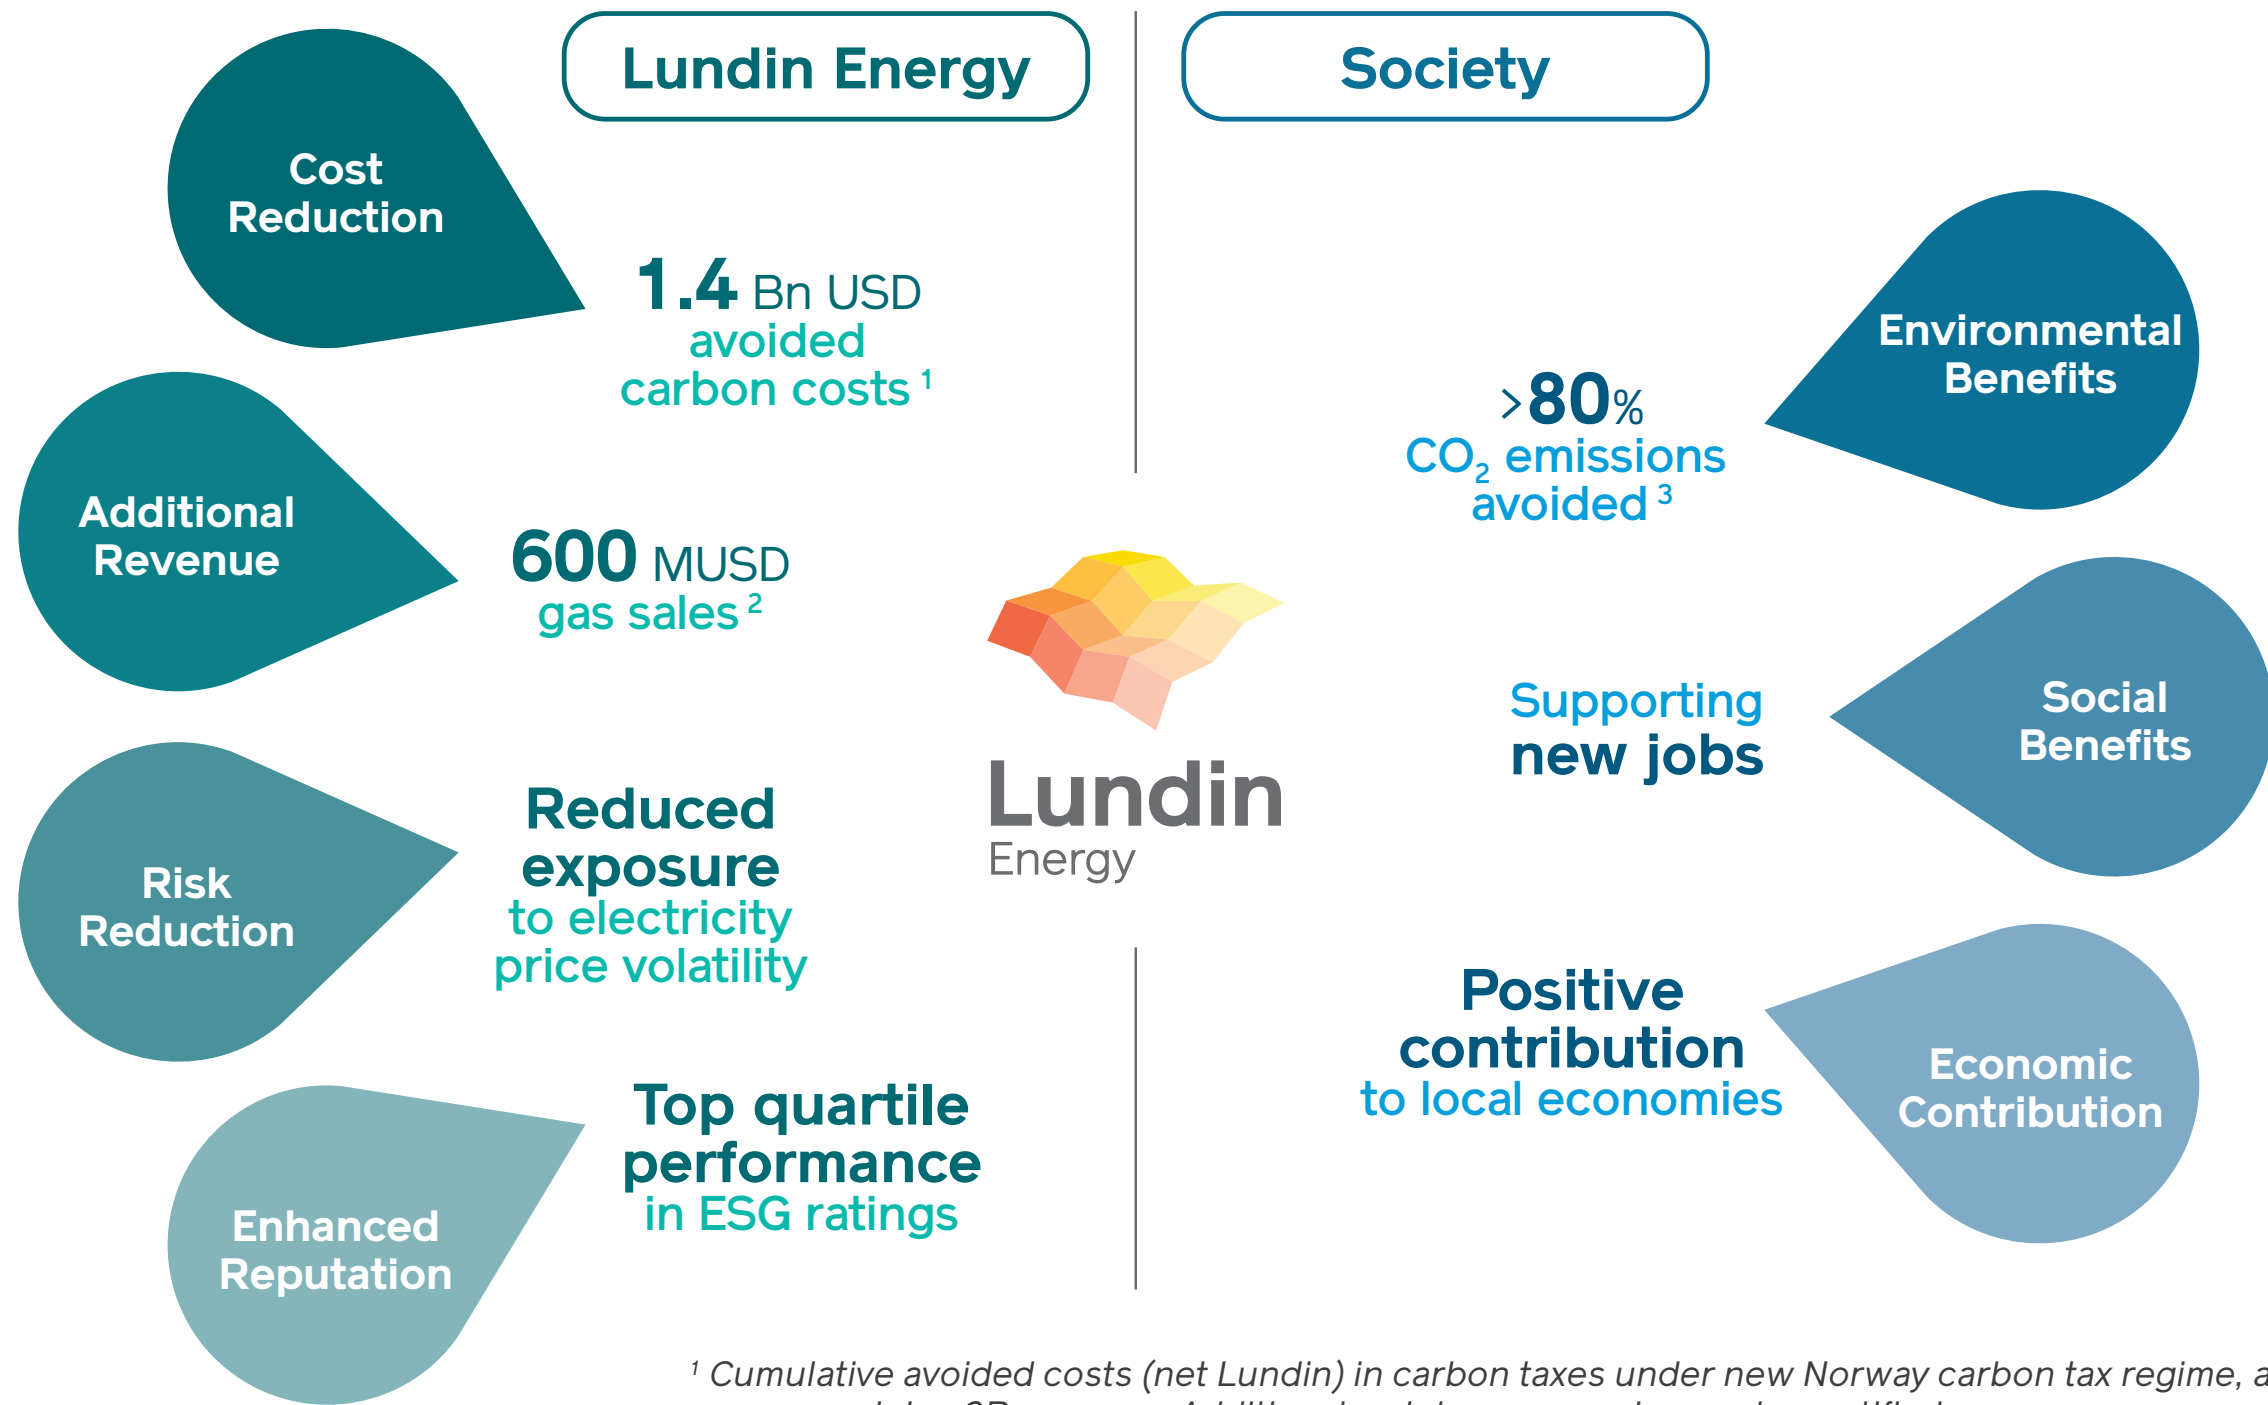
Lundin Energy

Society

Cost Reduction

1.4 Bn USD avoided carbon costs $^1$

Additional Revenue

600 MUSD gas sales $^2$

Risk Reduction

Reduced exposure to electricity price volatility

Enhanced Reputation

Top quartile performance in ESG ratings

Lundin Energy

Environmental Benefits

>80% $CO_2$ emissions avoided $^3$

Social Benefits

Supporting new jobs

Economic Contribution

Positive contribution to local economies

$^1$ Cumulative avoided costs (net Lundin) in carbon taxes under new Norway carbon tax regime, a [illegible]